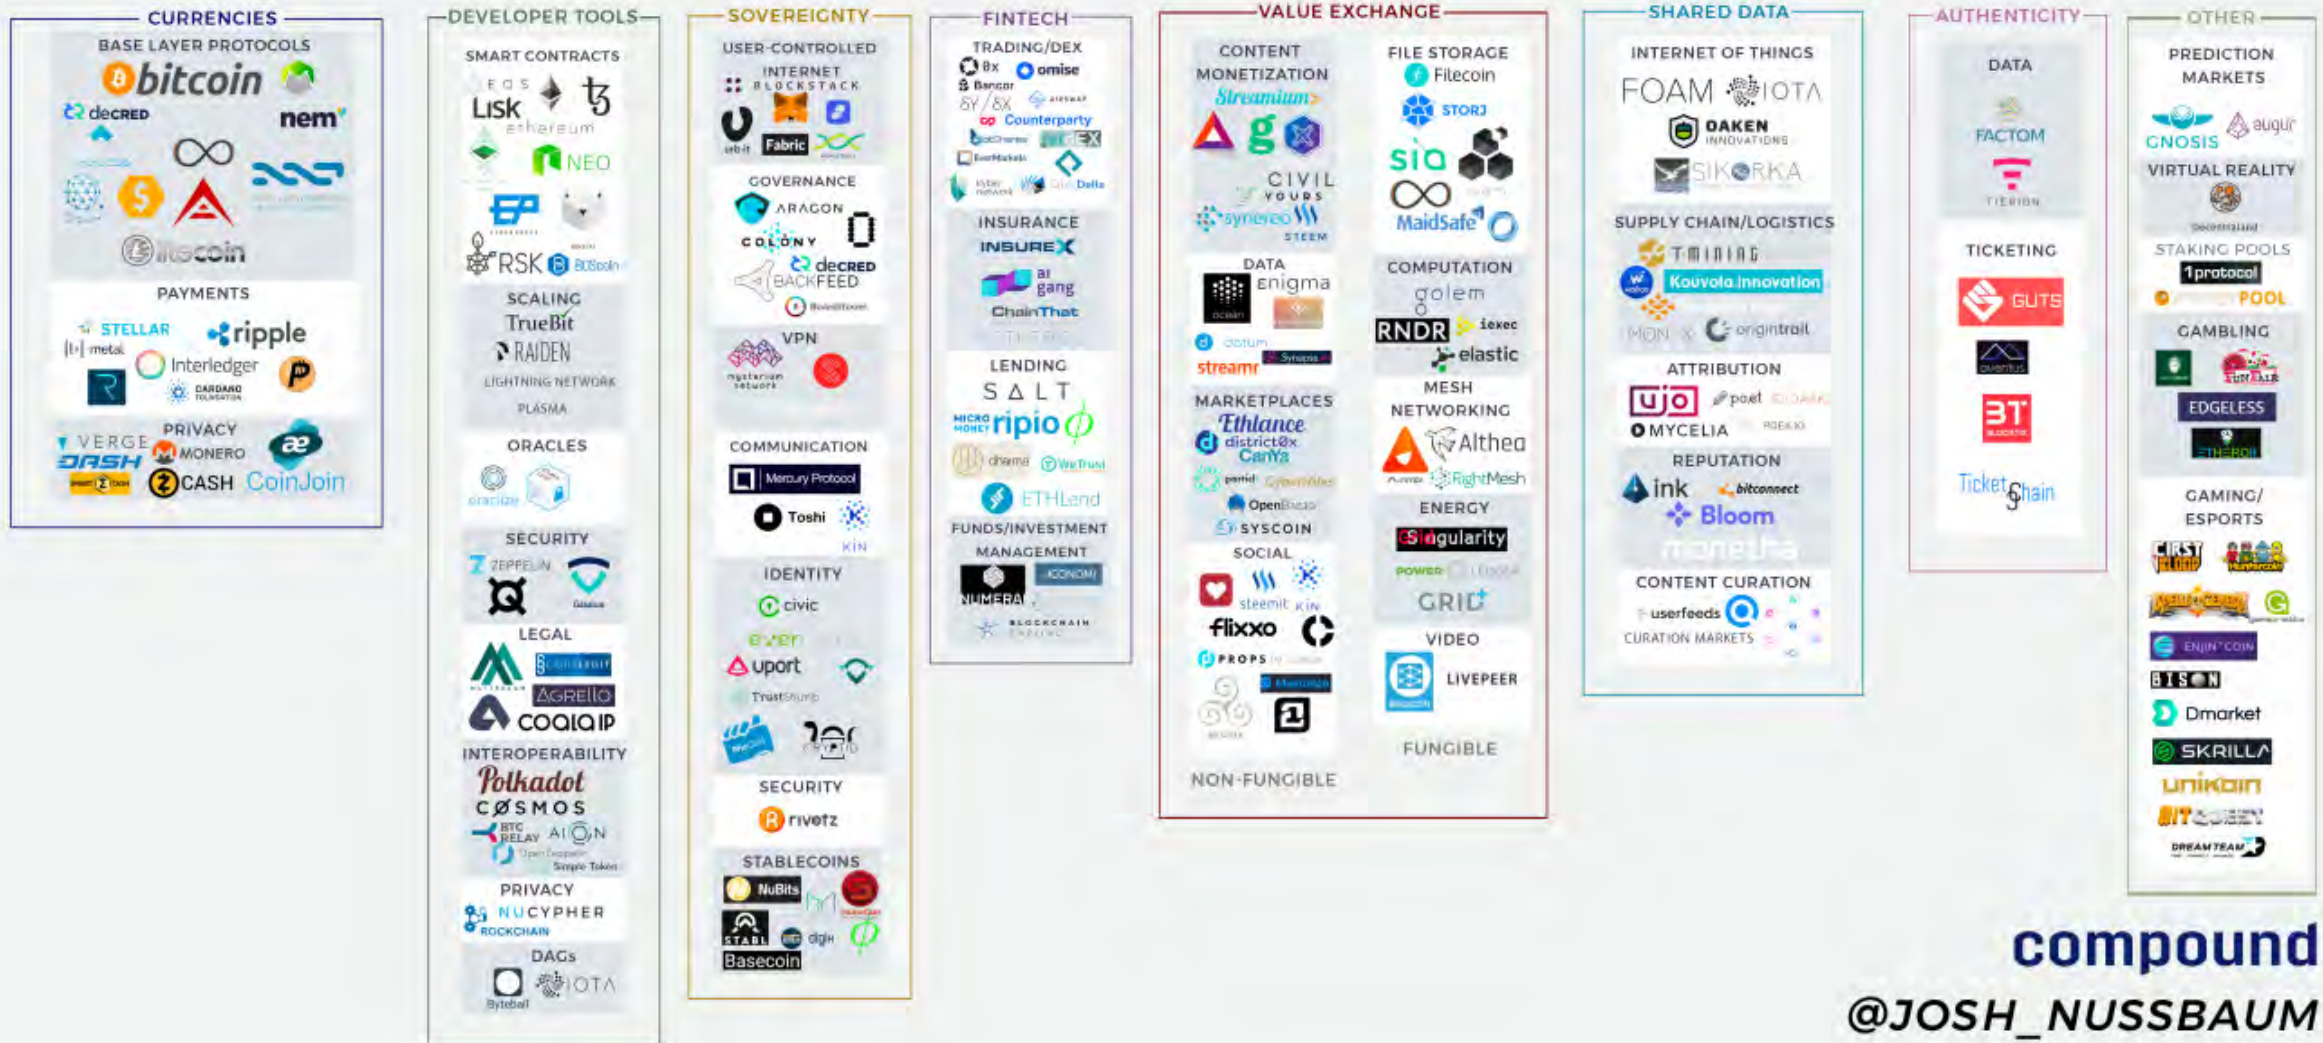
CURRENCIES

BASE LAYER PROTOCOLS

bitcoin

decred

nem

litecoin

PAYMENTS

STELLAR

ripple

metal

Interledger

CARDANO

PRIVACY

VERGE

DASH

MONERO

ZCASH

CoinJoin

DEVELOPER TOOLS

SMART CONTRACTS

EOS

Lisk

ethereum

NEO

RSK

BOScoin

SCALING

TrueBit

RAIDEN

LIGHTNING NETWORK

PLASMA

ORACLES

oraclize

SECURITY

ZEPPELIN

LEGAL

AGRELLO

COALAIP

INTEROPERABILITY

Polkadot

COSMOS

BTC RELAY

AION

Simple Token

PRIVACY

NUCYPHER

ROCKCHAIN

DAGs

Byteball

IOTA

SOVEREIGNTY

USER-CONTROLLED INTERNET

BLOCKSTACK

urbit

Fabric

GOVERNANCE

ARAGON

COLONY

decred

BACKFEED

VPN

mysterium network

COMMUNICATION

Mercury Protocol

Toshi

KIN

IDENTITY

civic

uport

TrustStamp

SECURITY

rivetz

STABLECOINS

NuBits

STABL

digix

Basecoin

FINTECH

TRADING/DEX

0x

omise

Bancor

Counterparty

EtherDelta

INSURANCE

INSUREX

ai gang

ChainThat

LENDING

SALT

MICRO MONEY

ripio

dharma

WeTrust

ETHLend

FUNDS/INVESTMENT MANAGEMENT

NUMERAI

ICONOMI

BLOCKCHAIN CAPITAL

VALUE EXCHANGE

CONTENT MONETIZATION

Streamium

CIVIL

YOURS

synereo

STEEM

DATA

enigma

ocean

datum

streamr

Synapse

MARKETPLACES

Ethlance

district0x

CanYa

OpenBazaar

SYSCOIN

SOCIAL

steemit

KIN

flixxo

PROPS

NON-FUNGIBLE

FILE STORAGE

Filecoin

STORJ

sia

MaidSafe

COMPUTATION

golem

RNDR

iexec

elastic

MESH NETWORKING

Althea

RightMesh

ENERGY

Singularity

POWER LEDGER

GRID+

VIDEO

LIVEPEER

FUNGIBLE

SHARED DATA

INTERNET OF THINGS

FOAM

IOTA

OAKEN INNOVATIONS

SIKORKA

SUPPLY CHAIN/LOGISTICS

T-MINING

Kouvola Innovation

MON

origintrail

ATTRIBUTION

ujo

poet

MYCELIA

REPUTATION

ink

bitconnect

Bloom

monetha

CONTENT CURATION

userfeeds

CURATION MARKETS

AUTHENTICITY

DATA

FACTOM

TIERION

TICKETING

GUTS

aventus

TicketChain

OTHER

PREDICTION MARKETS

GNOSIS

augur

VIRTUAL REALITY

Decentraland

STAKING POOLS

1protocol

POOL

GAMBLING

EDGELESS

GAMING/ESPORTS

FIRST BLOOD

ENJIN COIN

BISON

Dmarket

SKRILLA

unikoin

DREAM TEAM

compound

@JOSH_NUSSBAUM